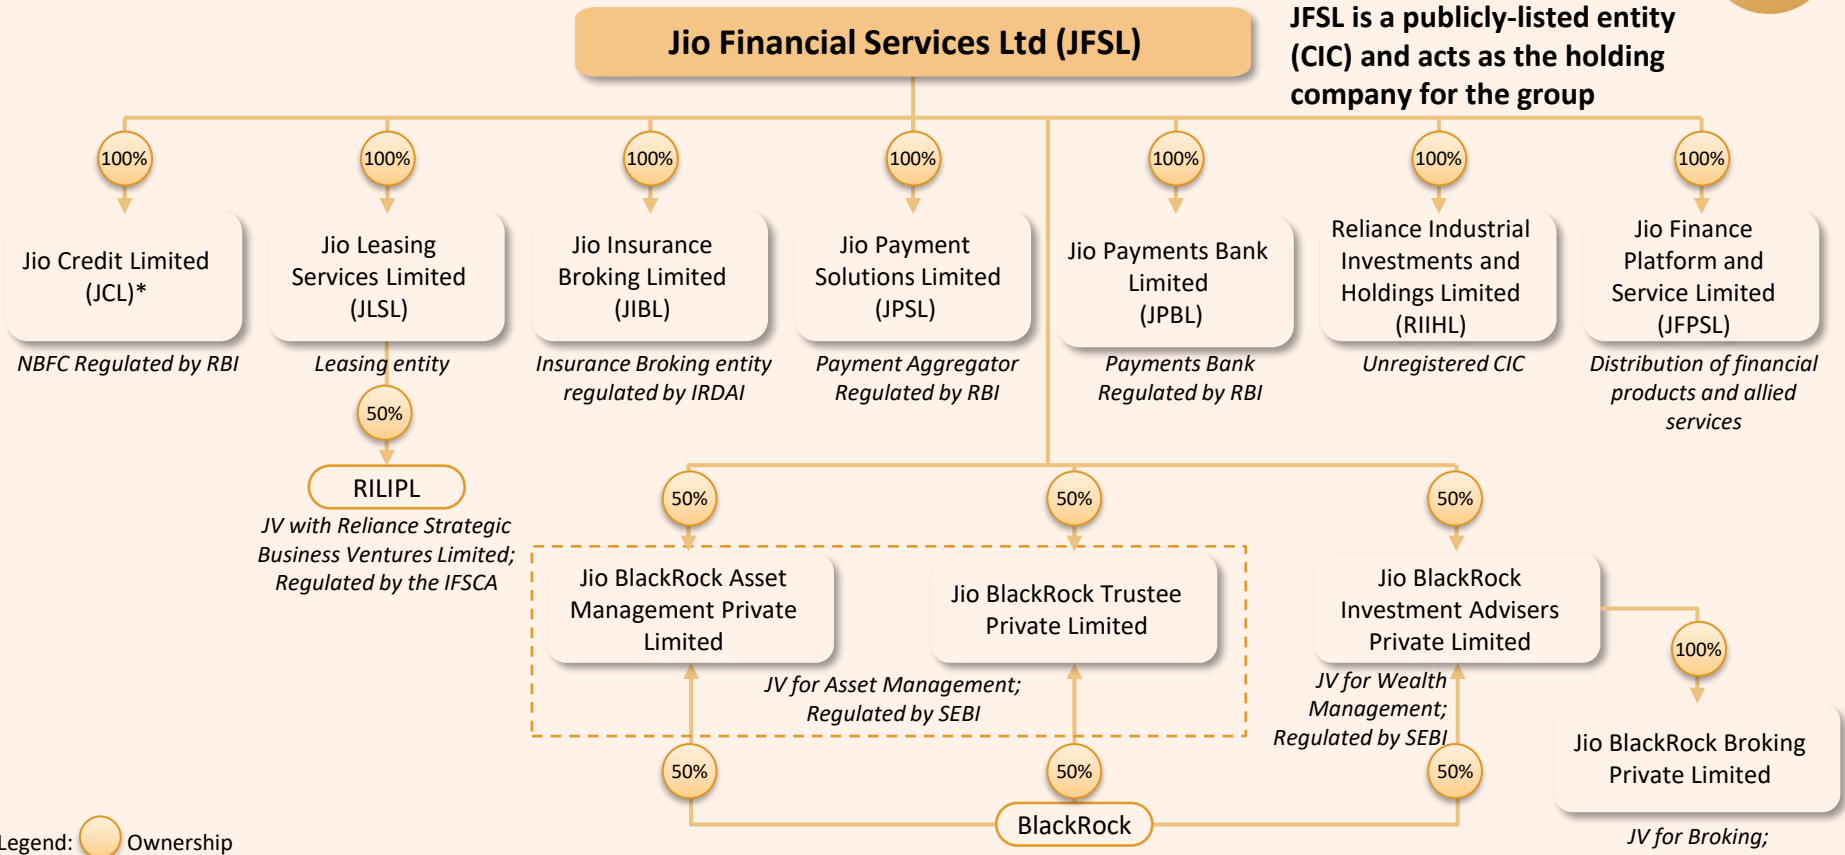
Jio Financial Services Ltd (JFSL)

JFSL is a publicly-listed entity (CIC) and acts as the holding company for the group

100%
Jio Credit Limited (JCL)*
NBFC Regulated by RBI

100%
Jio Leasing Services Limited (JLSL)
Leasing entity

50%
RILIPL
JV with Reliance Strategic Business Ventures Limited; Regulated by the IFSCA

100%
Jio Insurance Broking Limited (JIBL)
Insurance Broking entity regulated by IRDAI

100%
Jio Payment Solutions Limited (JPSL)
Payment Aggregator Regulated by RBI

100%
Jio Payments Bank Limited (JPBL)
Payments Bank Regulated by RBI

100%
Reliance Industrial Investments and Holdings Limited (RIIHL)
Unregistered CIC

100%
Jio Finance Platform and Service Limited (JFPSL)
Distribution of financial products and allied services

50%
Jio BlackRock Asset Management Private Limited

50%
Jio BlackRock Trustee Private Limited

JV for Asset Management; Regulated by SEBI

50%
Jio BlackRock Investment Advisers Private Limited
JV for Wealth Management; Regulated by SEBI

100%
Jio BlackRock Broking Private Limited
JV for Broking;

50%
50%
50%
BlackRock

Legend: Ownership